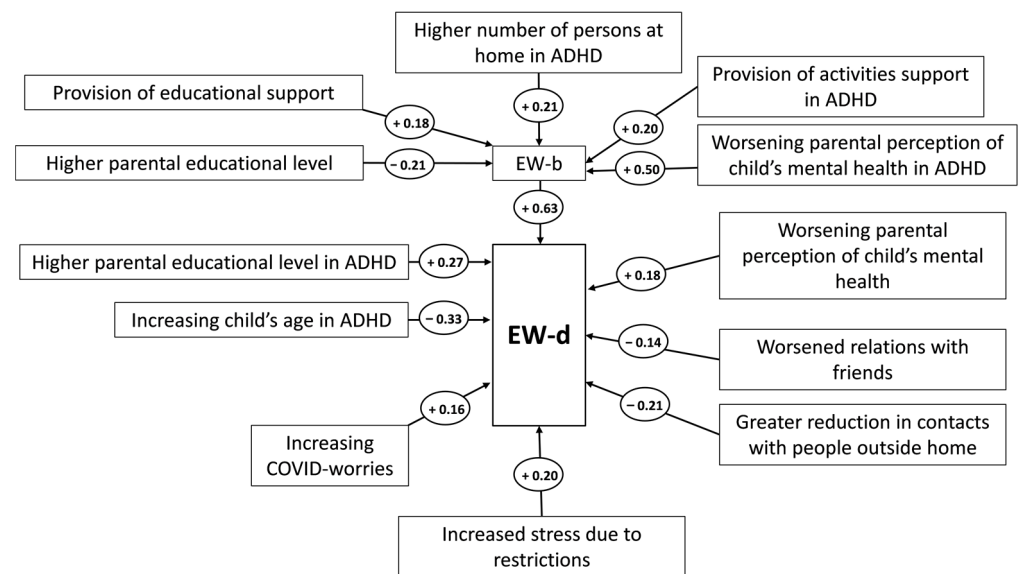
Higher number of persons at home in ADHD

Provision of educational support

Provision of activities support in ADHD

+ 0.21

+ 0.18

+ 0.20

Higher parental educational level

− 0.21

EW-b

+ 0.50

Worsening parental perception of child's mental health in ADHD

+ 0.63

Higher parental educational level in ADHD

+ 0.27

Worsening parental perception of child's mental health

+ 0.18

Increasing child's age in ADHD

− 0.33

EW-d

− 0.14

Worsened relations with friends

− 0.21

Greater reduction in contacts with people outside home

+ 0.16

Increasing COVID-worries

+ 0.20

Increased stress due to restrictions